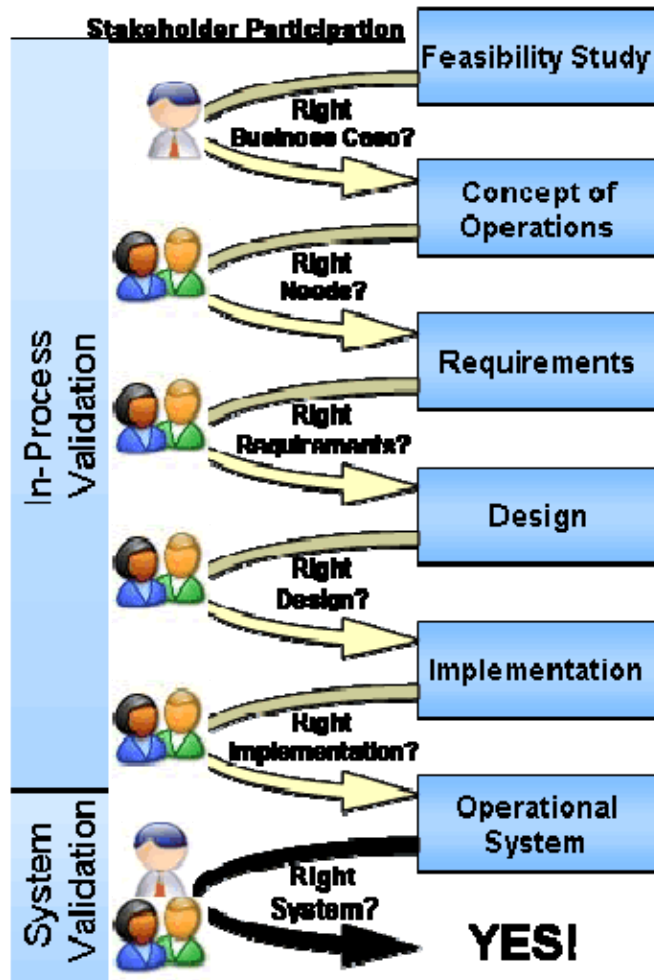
Stakeholder Participation

In-Process Validation

System Validation

Feasibility Study

Right Business Case?

Concept of Operations

Right Needs?

Requirements

Right Requirements?

Design

Right Design?

Implementation

Right Implementation?

Operational System

Right System?

YES!